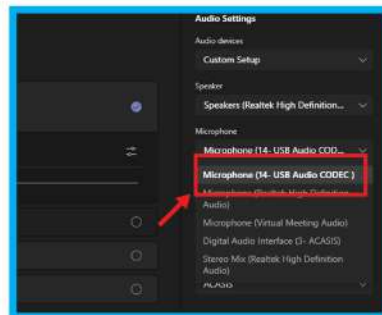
Audio Settings

Audio devices

Custom Setup

Speaker

Speakers (Realtek High Definition...

Microphone

Microphone (14- USB Audio COD...

Microphone (14- USB Audio CODEC )

Microphone (Realtek High Definition Audio)

Microphone (Virtual Meeting Audio)

Digital Audio Interface (3- ACASIS)

Stereo Mix (Realtek High Definition Audio)

ACASIS